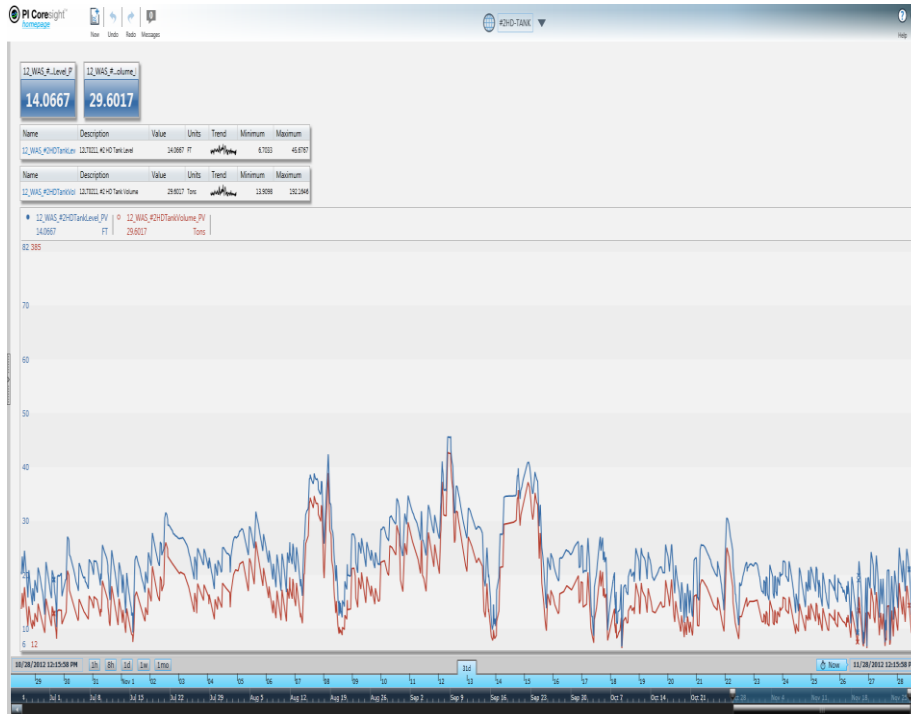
PI Coresight™ homepage

New Undo Redo Messages

#2HD-TANK

Help

12_WAS_#...Level_P
14.0667

12_WAS_#...olume_
29.6017

| Name | Description | Value | Units | Trend | Minimum | Maximum |
|---|---|---|---|---|---|---|
| 12_WAS_#2HDTankLev | 12LT8211 #2 HD Tank Level | 14.0667 | FT | | 8.7033 | 45.6767 |

| Name | Description | Value | Units | Trend | Minimum | Maximum |
|---|---|---|---|---|---|---|
| 12_WAS_#2HDTankVol | 12LT8211 #2 HD Tank Volume | 29.6017 | Tons | | 13.9098 | 192.1848 |

12_WAS_#2HDTankLevel_PV
14.0667 FT

12_WAS_#2HDTankVolume_PV
29.6017 Tons

82 385

70

60

50

40

30

20

10

6 12

10/28/2012 12:15:58 PM 1h 8h 1d 1w 1mo

31d

Now 11/28/2012 12:15:58 PM

29 30 31 Nov 1 02 03 04 05 06 07 08 09 10 11 12 13 14 15 16 17 18 19 20 21 22 23 24 25 26 27 28

Jul 1 Jul 8 Jul 15 Jul 22 Jul 29 Aug 5 Aug 12 Aug 19 Aug 26 Sep 2 Sep 9 Sep 16 Sep 23 Sep 30 Oct 7 Oct 14 Oct 21 Oct 28 Nov 4 Nov 11 Nov 18 Nov 25